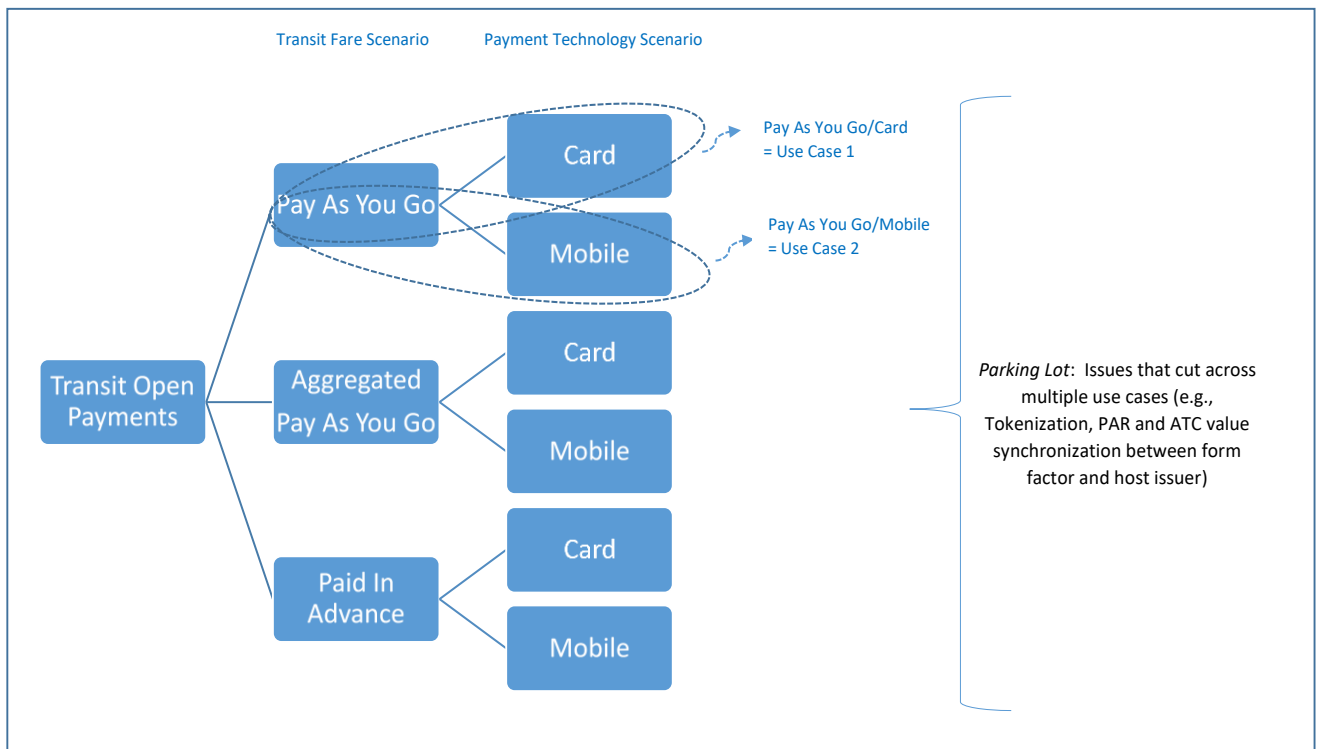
Transit Fare Scenario

Payment Technology Scenario

Transit Open Payments

Pay As You Go

Card

Mobile

Pay As You Go/Card = Use Case 1

Pay As You Go/Mobile = Use Case 2

Aggregated Pay As You Go

Card

Mobile

Paid In Advance

Card

Mobile

*Parking Lot*: Issues that cut across multiple use cases (e.g., Tokenization, PAR and ATC value synchronization between form factor and host issuer)